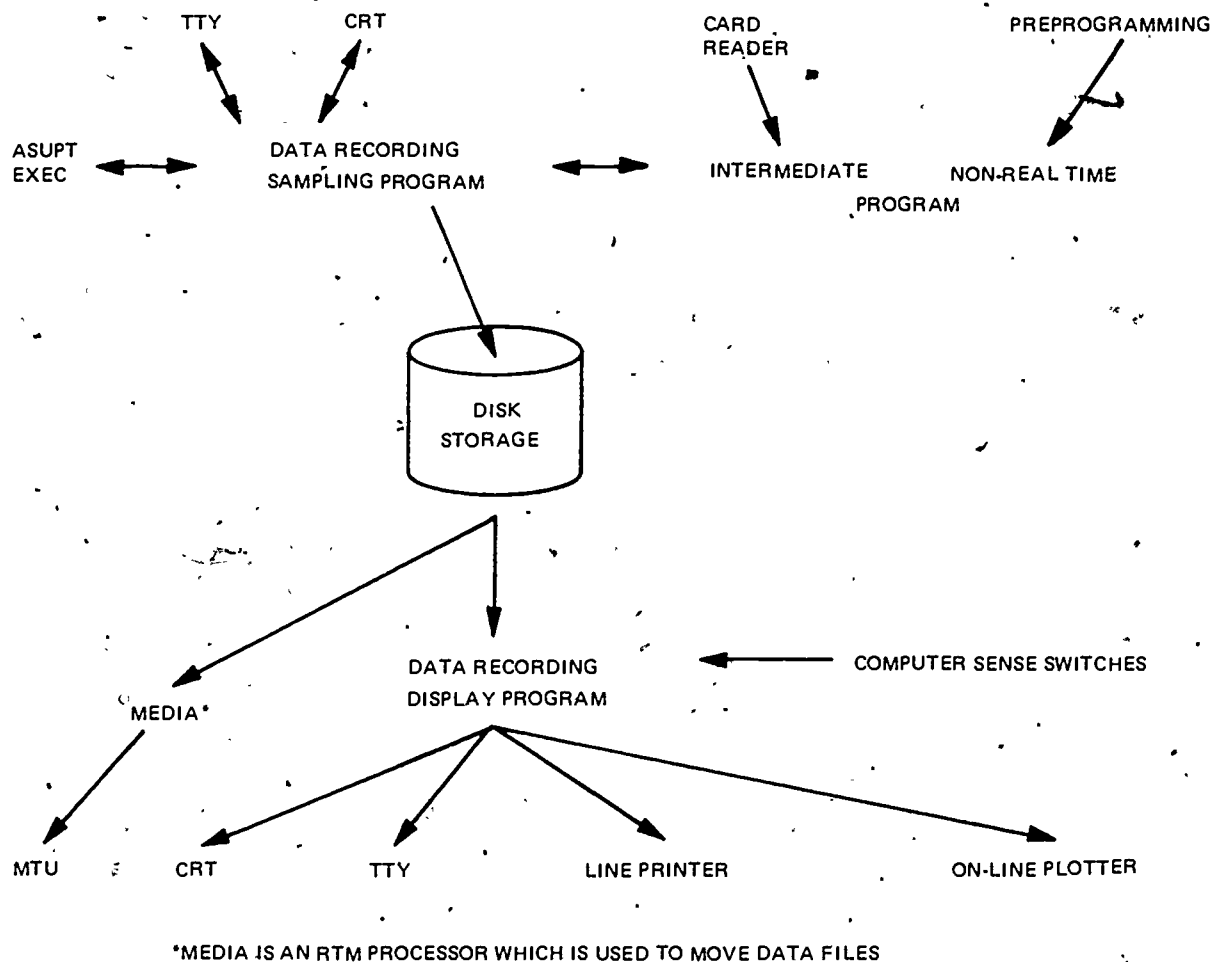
TTY

CRT

CARD READER

PREPROGRAMMING

ASUPT EXEC

DATA RECORDING SAMPLING PROGRAM

INTERMEDIATE

NON-REAL TIME

PROGRAM

DISK STORAGE

DATA RECORDING DISPLAY PROGRAM

COMPUTER SENSE SWITCHES

MEDIA*

MTU

CRT

TTY

LINE PRINTER

ON-LINE PLOTTER

*MEDIA IS AN RTM PROCESSOR WHICH IS USED TO MOVE DATA FILES